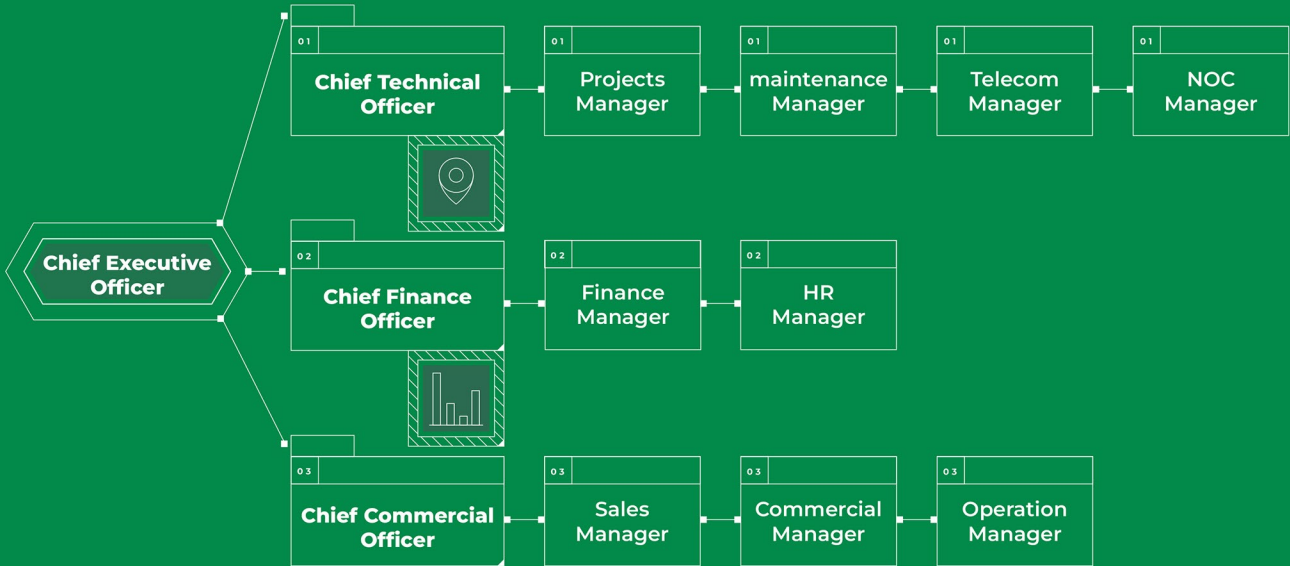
Chief Executive Officer

01
Chief Technical Officer

01
Projects Manager

01
maintenance Manager

01
Telecom Manager

01
NOC Manager

02
Chief Finance Officer

02
Finance Manager

02
HR Manager

03
Chief Commercial Officer

03
Sales Manager

03
Commercial Manager

03
Operation Manager